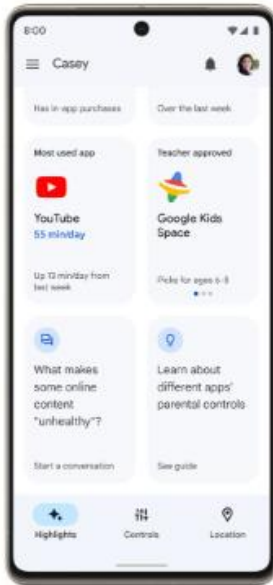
8:00

Casey

Has in-app purchases

Over the last week

Most used app

YouTube
55 min/day

Up 13 min/day from last week

Teacher approved

Google Kids Space

Picks for ages 6-9

What makes some online content "unhealthy"?

Start a conversation

Learn about different apps' parental controls

See guide

Highlights

Controls

Location